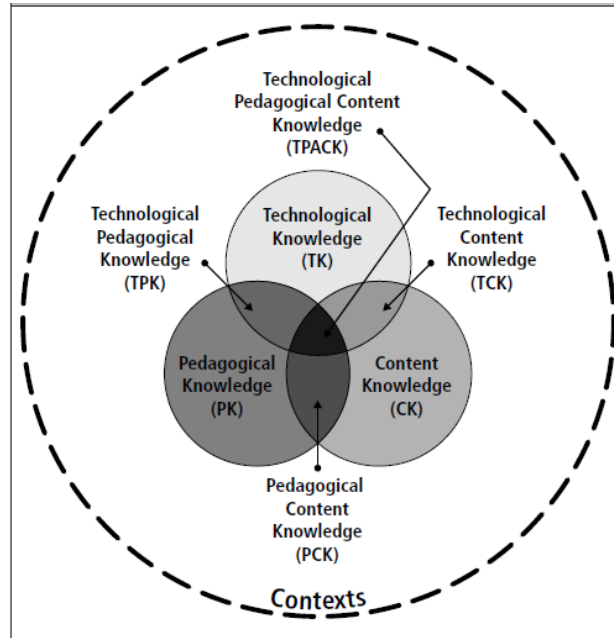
Technological Pedagogical Content Knowledge (TPACK)

Technological Pedagogical Knowledge (TPK)

Technological Knowledge (TK)

Technological Content Knowledge (TCK)

Pedagogical Knowledge (PK)

Content Knowledge (CK)

Pedagogical Content Knowledge (PCK)

Contexts